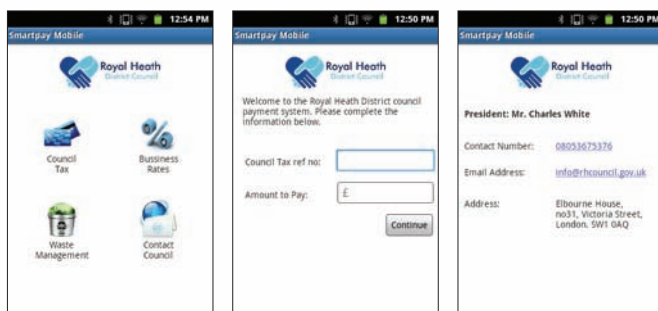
12:54 PM
Smartpay Mobile
Royal Heath
District Council
Council Tax
Bussiness Rates
Waste Management
Contact Council

12:50 PM
Smartpay Mobile
Royal Heath
District Council
Welcome to the Royal Heath District council payment system. Please complete the information below.
Council Tax ref no:
Amount to Pay: £
Continue

12:50 PM
Smartpay Mobile
Royal Heath
District Council
President: Mr. Charles White
Contact Number: 08053675376
Email Address: info@rhcouncil.gov.uk
Address: Elbourne House, no31, Victoria Street, London. SW1 0AQ